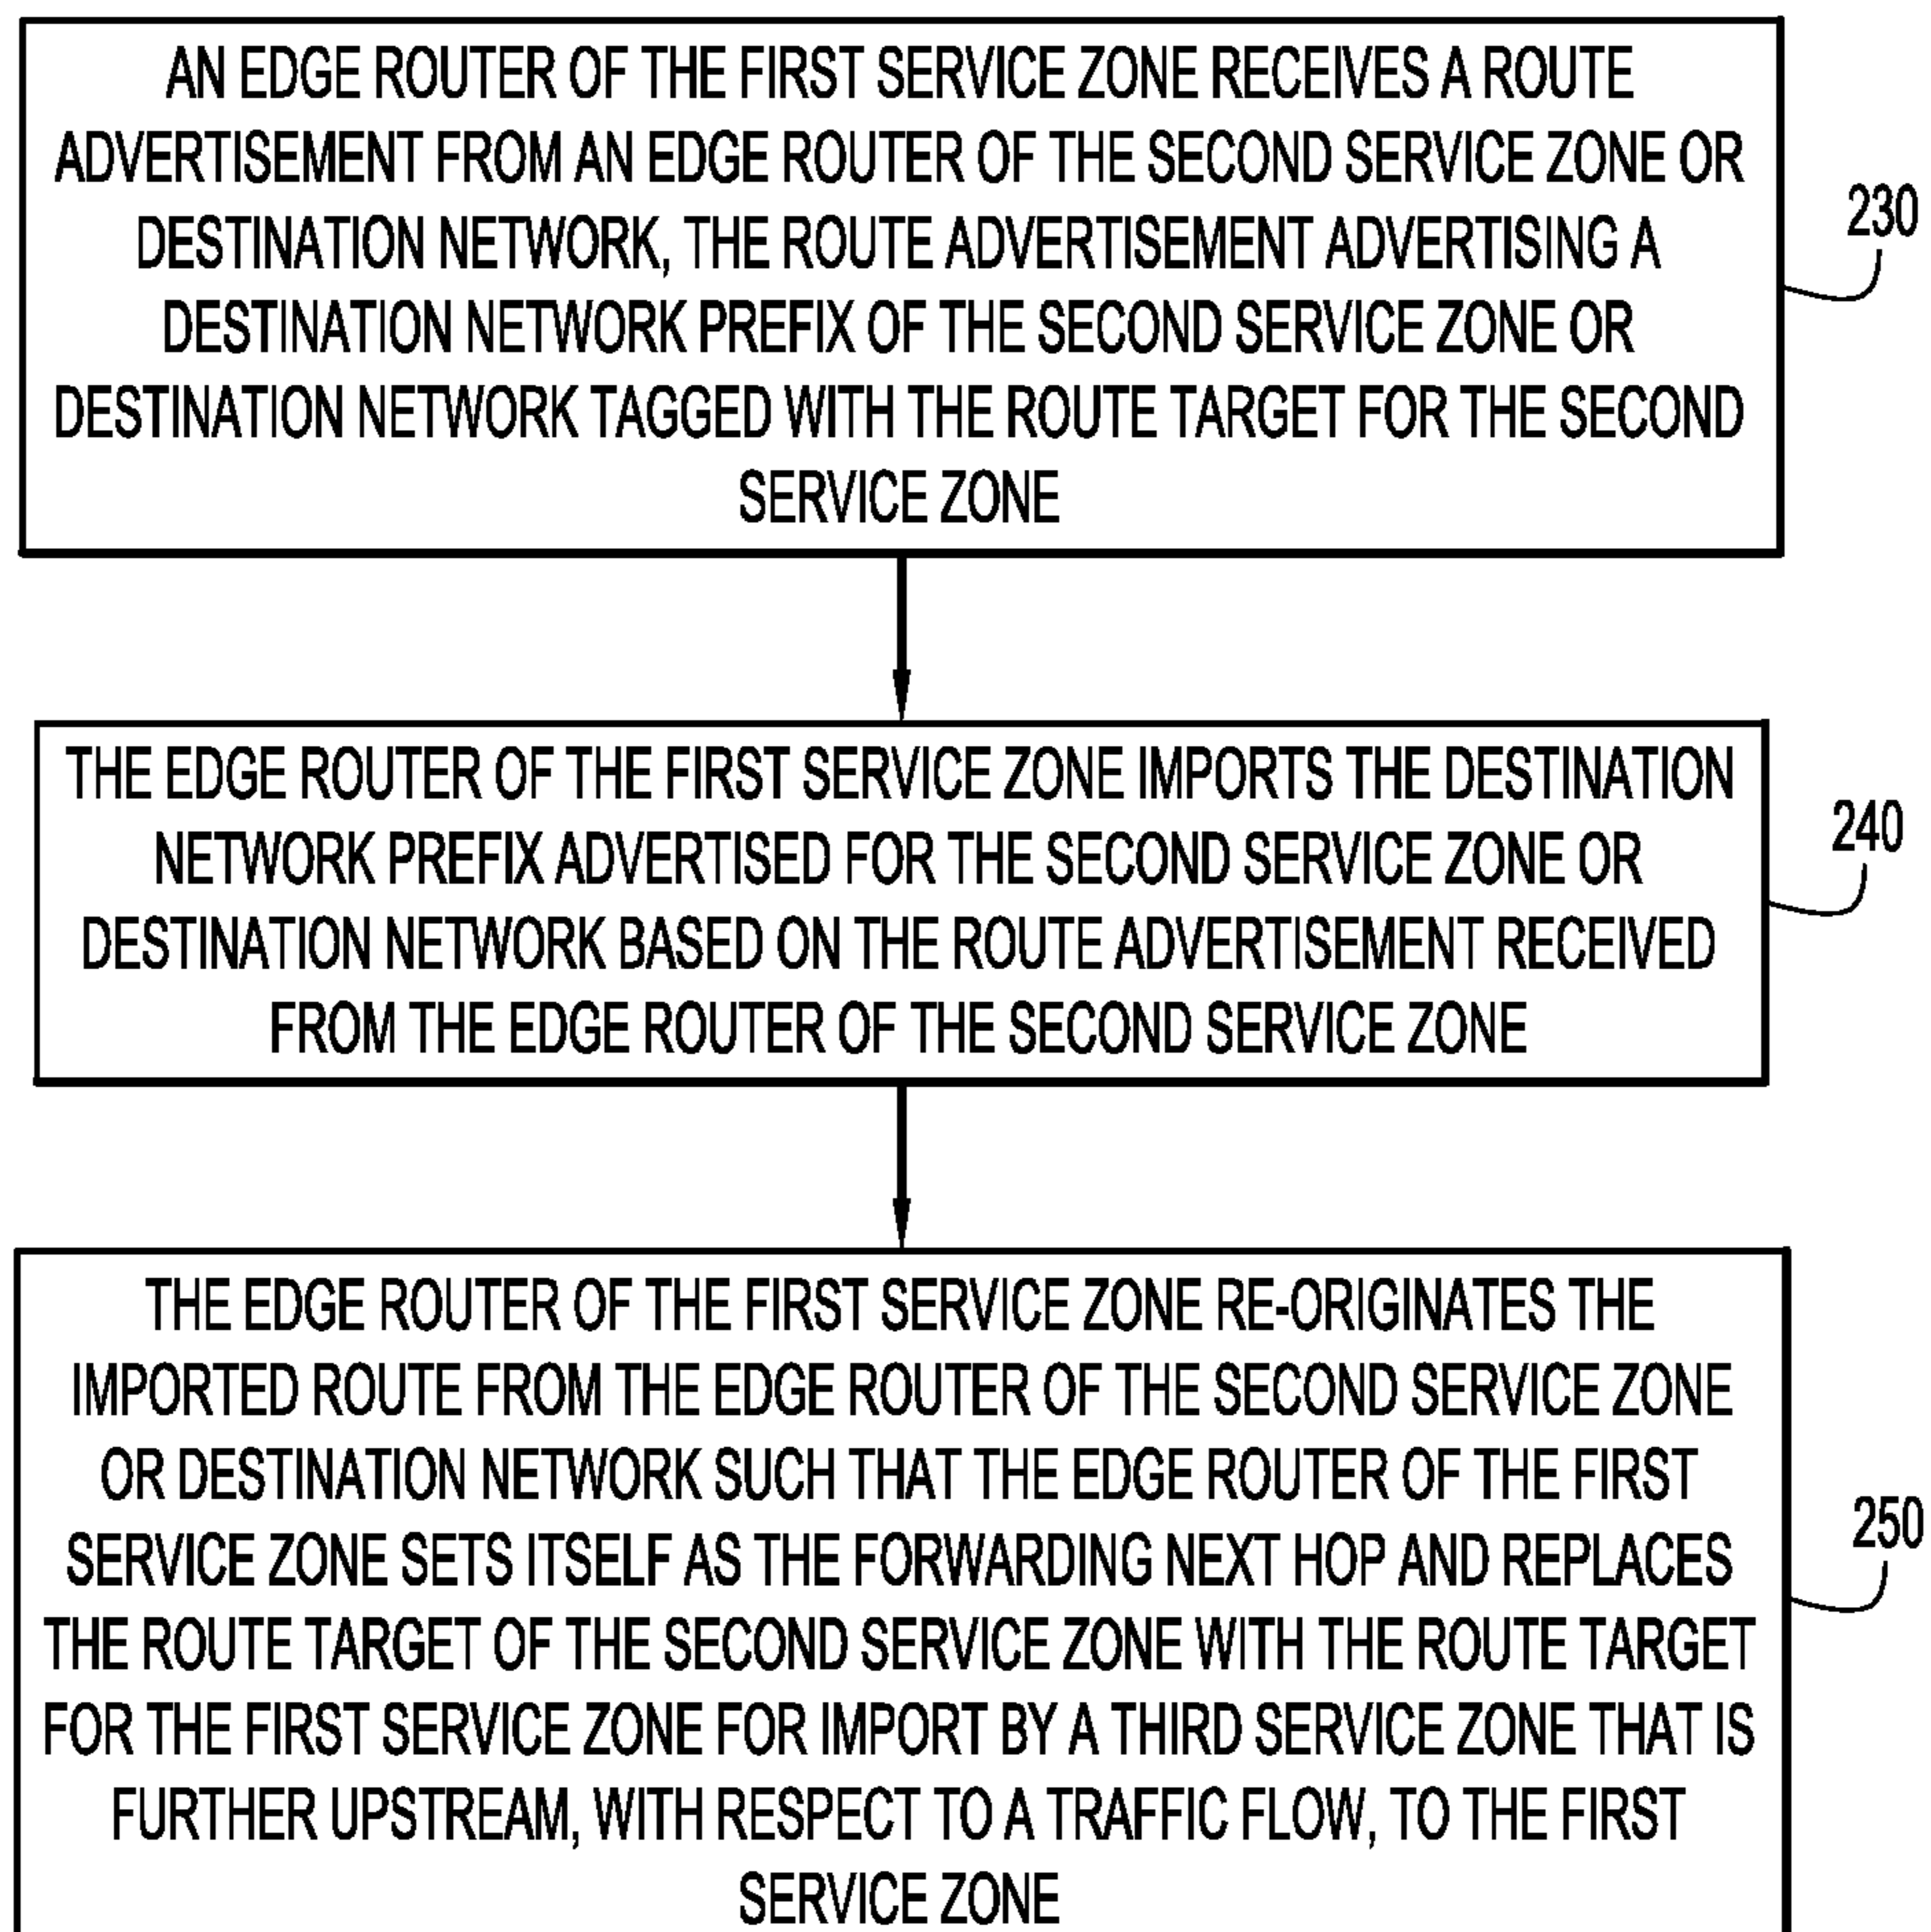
AN EDGE ROUTER OF THE FIRST SERVICE ZONE RECEIVES A ROUTE ADVERTISEMENT FROM AN EDGE ROUTER OF THE SECOND SERVICE ZONE OR DESTINATION NETWORK, THE ROUTE ADVERTISEMENT ADVERTISING A DESTINATION NETWORK PREFIX OF THE SECOND SERVICE ZONE OR DESTINATION NETWORK TAGGED WITH THE ROUTE TARGET FOR THE SECOND SERVICE ZONE

230

THE EDGE ROUTER OF THE FIRST SERVICE ZONE IMPORTS THE DESTINATION NETWORK PREFIX ADVERTISED FOR THE SECOND SERVICE ZONE OR DESTINATION NETWORK BASED ON THE ROUTE ADVERTISEMENT RECEIVED FROM THE EDGE ROUTER OF THE SECOND SERVICE ZONE

240

THE EDGE ROUTER OF THE FIRST SERVICE ZONE RE-ORIGINATES THE IMPORTED ROUTE FROM THE EDGE ROUTER OF THE SECOND SERVICE ZONE OR DESTINATION NETWORK SUCH THAT THE EDGE ROUTER OF THE FIRST SERVICE ZONE SETS ITSELF AS THE FORWARDING NEXT HOP AND REPLACES THE ROUTE TARGET OF THE SECOND SERVICE ZONE WITH THE ROUTE TARGET FOR THE FIRST SERVICE ZONE FOR IMPORT BY A THIRD SERVICE ZONE THAT IS FURTHER UPSTREAM, WITH RESPECT TO A TRAFFIC FLOW, TO THE FIRST SERVICE ZONE

250